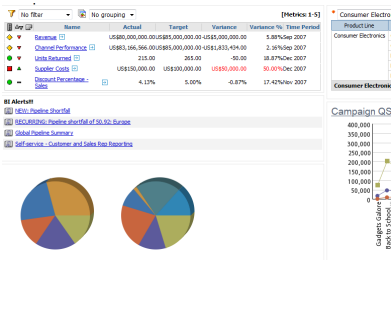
No filter | No grouping | [Metrics: 1-5]

| Name | Actual | Target | Variance | Variance % | Time Period |
|---|---|---|---|---|---|
| Revenue | US$80,000,000.00 | US$85,000,000.00 | -US$5,000,000.00 | 5.88% | Sep 2007 |
| Channel Performance | US$83,166,566.00 | US$85,000,000.00 | -US$1,833,434.00 | 2.16% | Sep 2007 |
| Units Returned | 215.00 | 265.00 | -50.00 | 18.87% | Dec 2007 |
| Supplier Costs | US$150,000.00 | US$100,000.00 | US$50,000.00 | 50.00% | Dec 2007 |
| Discount Percentage - Sales | 4.13% | 5.00% | -0.87% | 17.42% | Nov 2007 |

BI Alerts!!

NEW: Pipeline Shortfall
RECURRING: Pipeline shortfall of 50.92: Europe
Global Pipeline Summary
Self-service - Customer and Sales Rep Reporting

Consumer Electro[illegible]

| Product Line |
|---|
| Consumer Electronics |

Consumer Electroni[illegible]

Campaign QS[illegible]

300,000
250,000
200,000
150,000
100,000
50,000
0

Gadgets Galore
Back to School